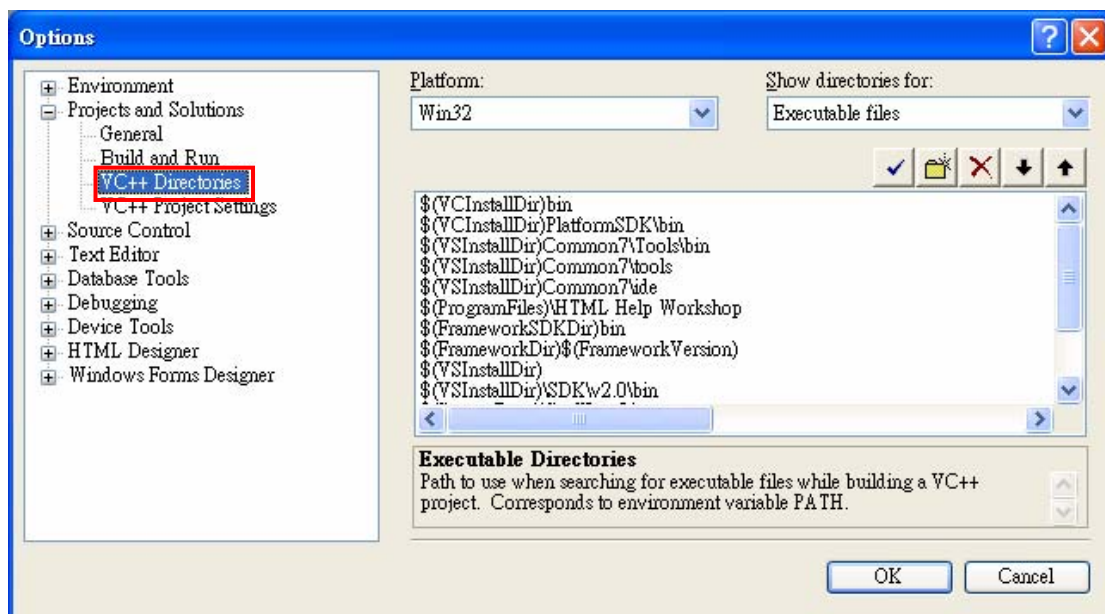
Options

Environment
Projects and Solutions
General
Build and Run
VC++ Directories
VC++ Project Settings
Source Control
Text Editor
Database Tools
Debugging
Device Tools
HTML Designer
Windows Forms Designer

Platform:
Win32

Show directories for:
Executable files

$(VCInstallDir)bin
$(VCInstallDir)PlatformSDK\bin
$(VSInstallDir)Common7\Tools\bin
$(VSInstallDir)Common7\tools
$(VSInstallDir)Common7\ide
$(ProgramFiles)\HTML Help Workshop
$(FrameworkSDKDir)bin
$(FrameworkDir)$(FrameworkVersion)
$(VSInstallDir)
$(VSInstallDir)\SDK\v2.0\bin
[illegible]

Executable Directories
Path to use when searching for executable files while building a VC++ project. Corresponds to environment variable PATH.

OK
Cancel